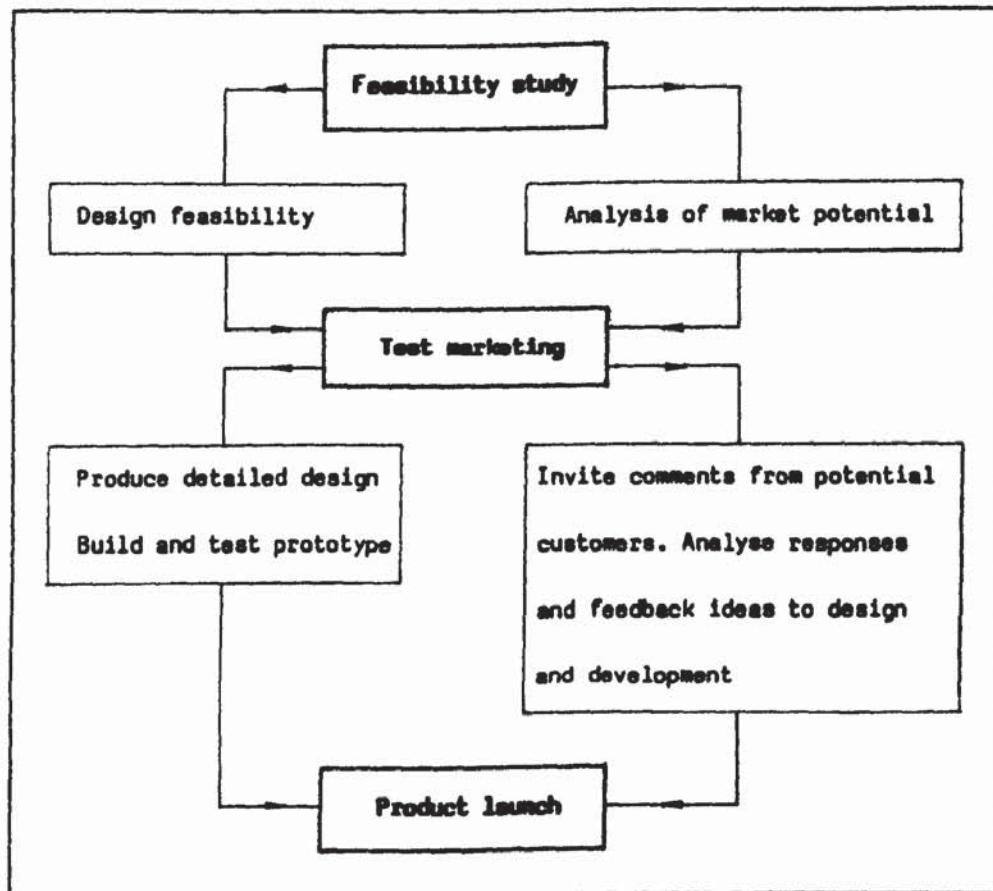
Feasibility study

Design feasibility

Analysis of market potential

Test marketing

Produce detailed design
Build and test prototype

Invite comments from potential customers. Analyse responses and feedback ideas to design and development

Product launch